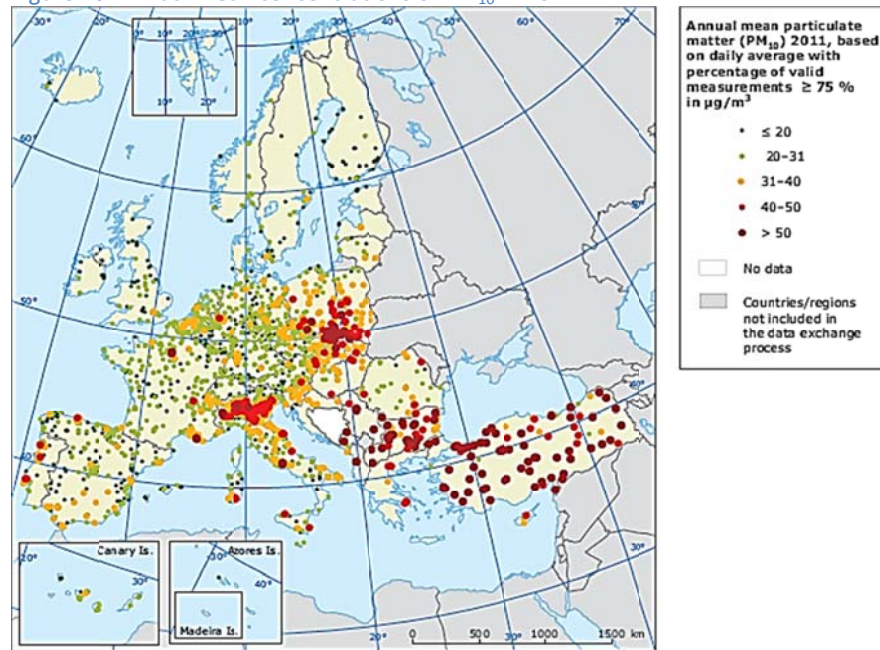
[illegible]

30° 10° 20° 30° 10° 20° 70° 60° 50° 40° 30° 20° 30°

Annual mean particulate matter ($PM_{10}$) 2011, based on daily average with percentage of valid measurements ≥ 75 % in µg/m$^3$

≤ 20

20–31

31–40

40–50

> 50

No data

Countries/regions not included in the data exchange process

Canary Is.

30°

Azores Is.

40°

Madeira Is.

0 500 1000 1500 km